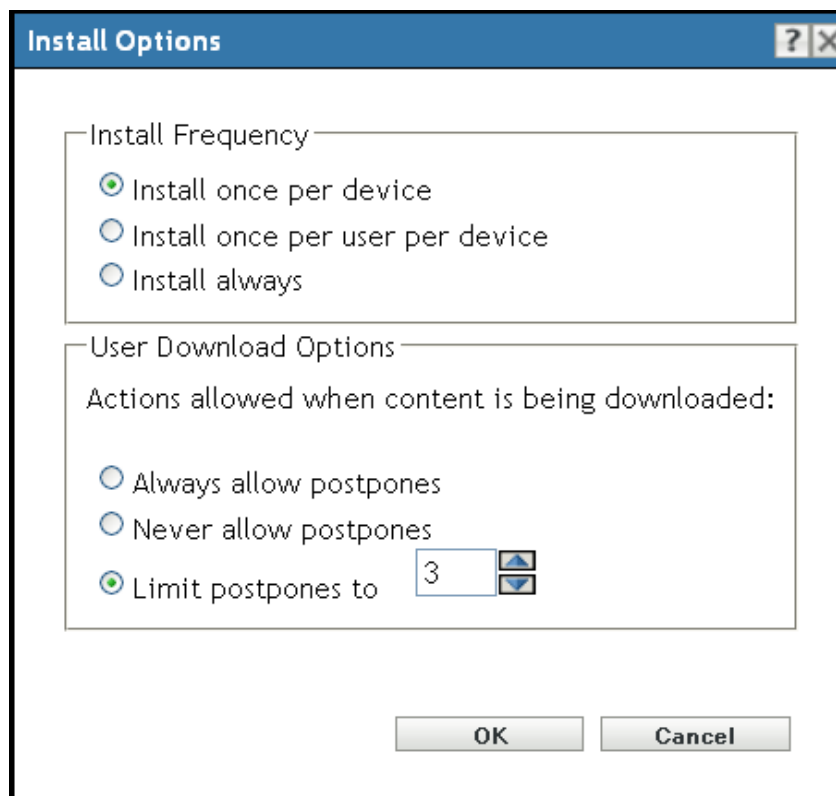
Install Options

?

Install Frequency

Install once per device

Install once per user per device

Install always

User Download Options

Actions allowed when content is being downloaded:

Always allow postpones

Never allow postpones

Limit postpones to 3

OK

Cancel